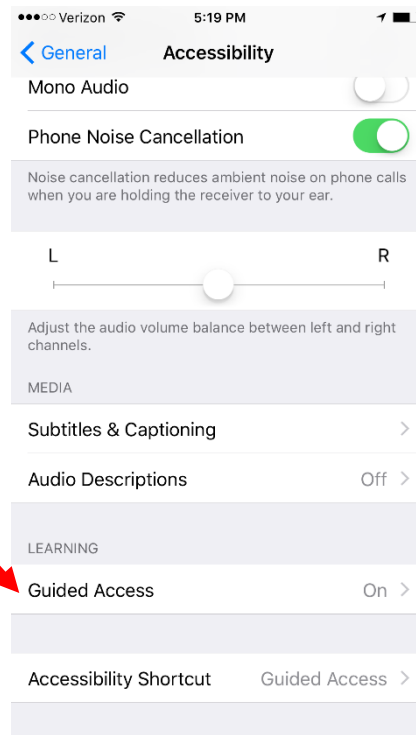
●●●○○ Verizon 5:19 PM

< General Accessibility

Mono Audio

Phone Noise Cancellation

Noise cancellation reduces ambient noise on phone calls when you are holding the receiver to your ear.

L R

Adjust the audio volume balance between left and right channels.

MEDIA

Subtitles & Captioning >

Audio Descriptions Off >

LEARNING

Guided Access On >

Accessibility Shortcut Guided Access >